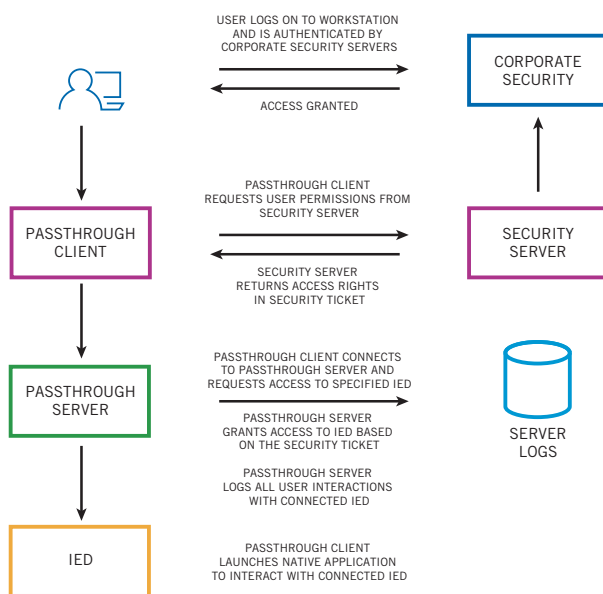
USER LOGS ON TO WORKSTATION AND IS AUTHENTICATED BY CORPORATE SECURITY SERVERS

CORPORATE SECURITY

ACCESS GRANTED

PASSTHROUGH CLIENT REQUESTS USER PERMISSIONS FROM SECURITY SERVER

PASSTHROUGH CLIENT

SECURITY SERVER

SECURITY SERVER RETURNS ACCESS RIGHTS IN SECURITY TICKET

PASSTHROUGH CLIENT CONNECTS TO PASSTHROUGH SERVER AND REQUESTS ACCESS TO SPECIFIED IED

PASSTHROUGH SERVER

PASSTHROUGH SERVER GRANTS ACCESS TO IED BASED ON THE SECURITY TICKET

SERVER LOGS

PASSTHROUGH SERVER LOGS ALL USER INTERACTIONS WITH CONNECTED IED

IED

PASSTHROUGH CLIENT LAUNCHES NATIVE APPLICATION TO INTERACT WITH CONNECTED IED